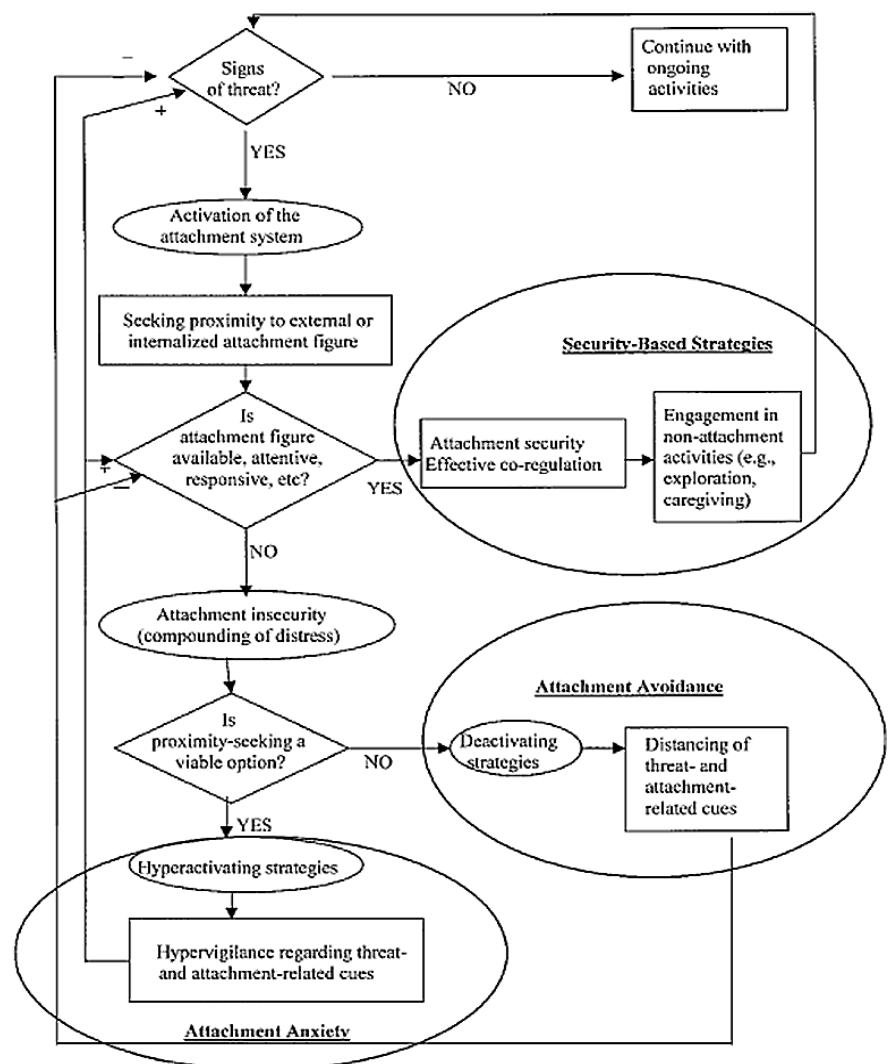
Signs of threat?

NO

Continue with ongoing activities

−

+

YES

Activation of the attachment system

Seeking proximity to external or internalized attachment figure

Security-Based Strategies

+

−

Is attachment figure available, attentive, responsive, etc?

YES

Attachment security Effective co-regulation

Engagement in non-attachment activities (e.g., exploration, caregiving)

NO

Attachment insecurity (compounding of distress)

Attachment Avoidance

Is proximity-seeking a viable option?

NO

Deactivating strategies

Distancing of threat- and attachment-related cues

YES

Hyperactivating strategies

Hypervigilance regarding threat- and attachment-related cues

Attachment Anxiety